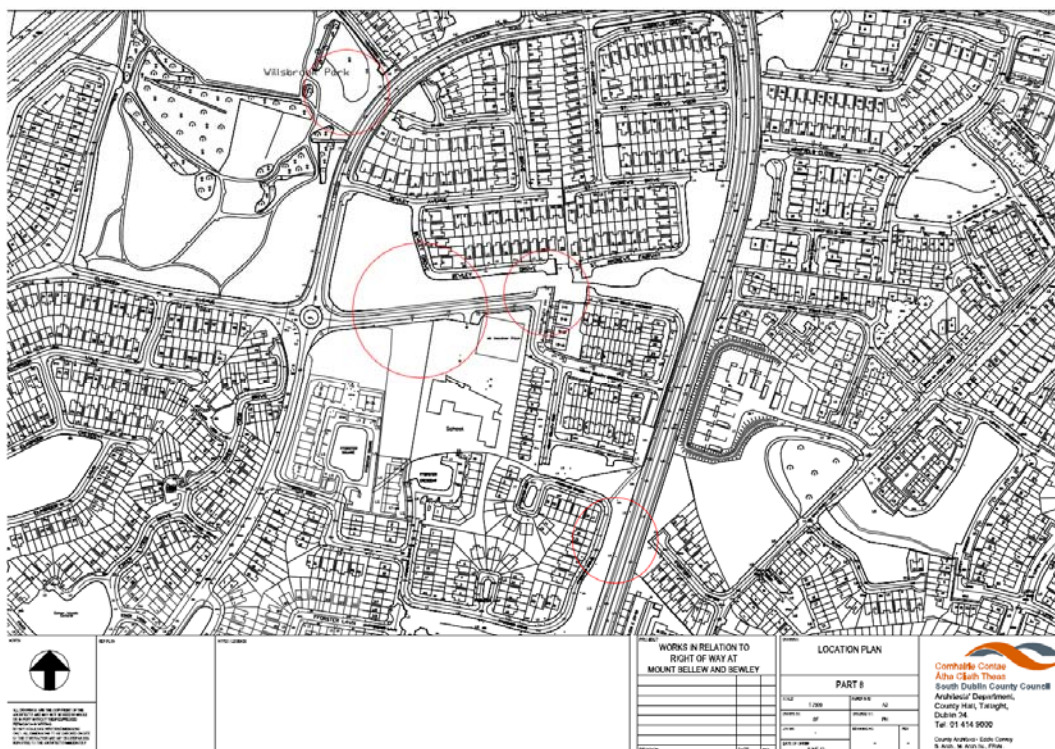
Villsbrook Park

School

WORKS IN RELATION TO RIGHT OF WAY AT MOUNT BELLEW AND BEWLEY

LOCATION PLAN

PART 8

1:2500

A3

Comhairle Contae Átha Cliath Theas
South Dublin County Council
Architects' Department,
County Hall, Tallaght,
Dublin 24.
Tel: 01 414 9000

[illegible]